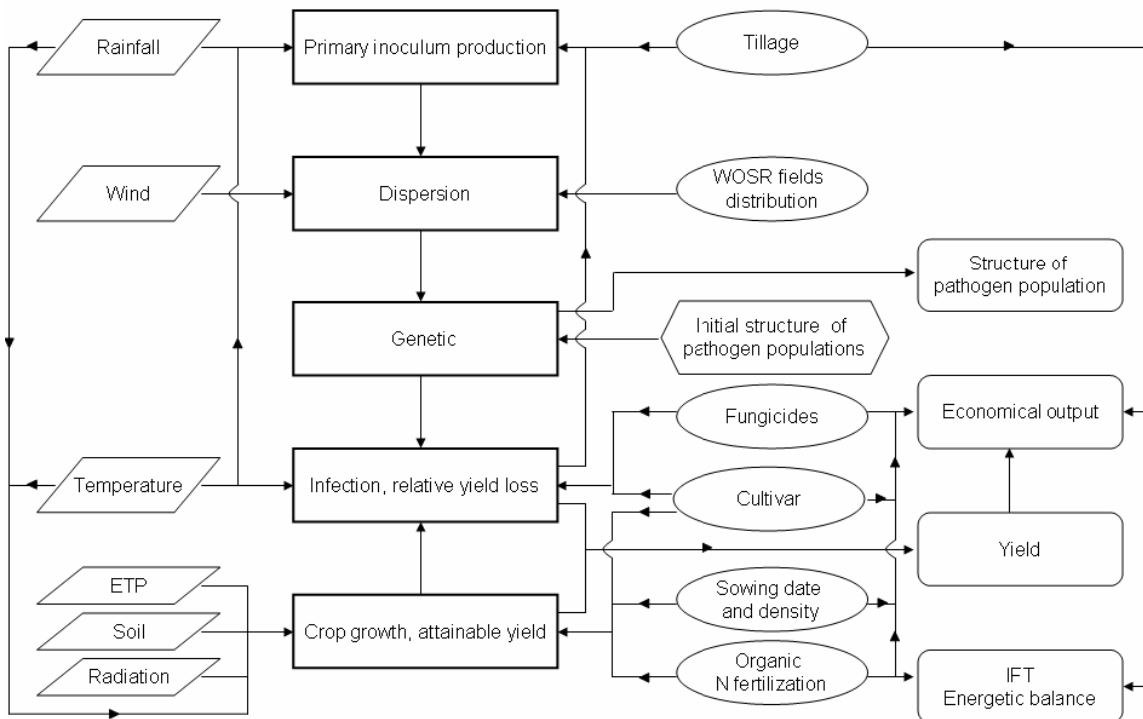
Rainfall

Primary inoculum production

Tillage

Wind

Dispersion

WOSR fields distribution

Structure of pathogen population

Genetic

Initial structure of pathogen populations

Fungicides

Economical output

Temperature

Infection, relative yield loss

Cultivar

Yield

ETP

Sowing date and density

Soil

Crop growth, attainable yield

Radiation

Organic N fertilization

IFT Energetic balance